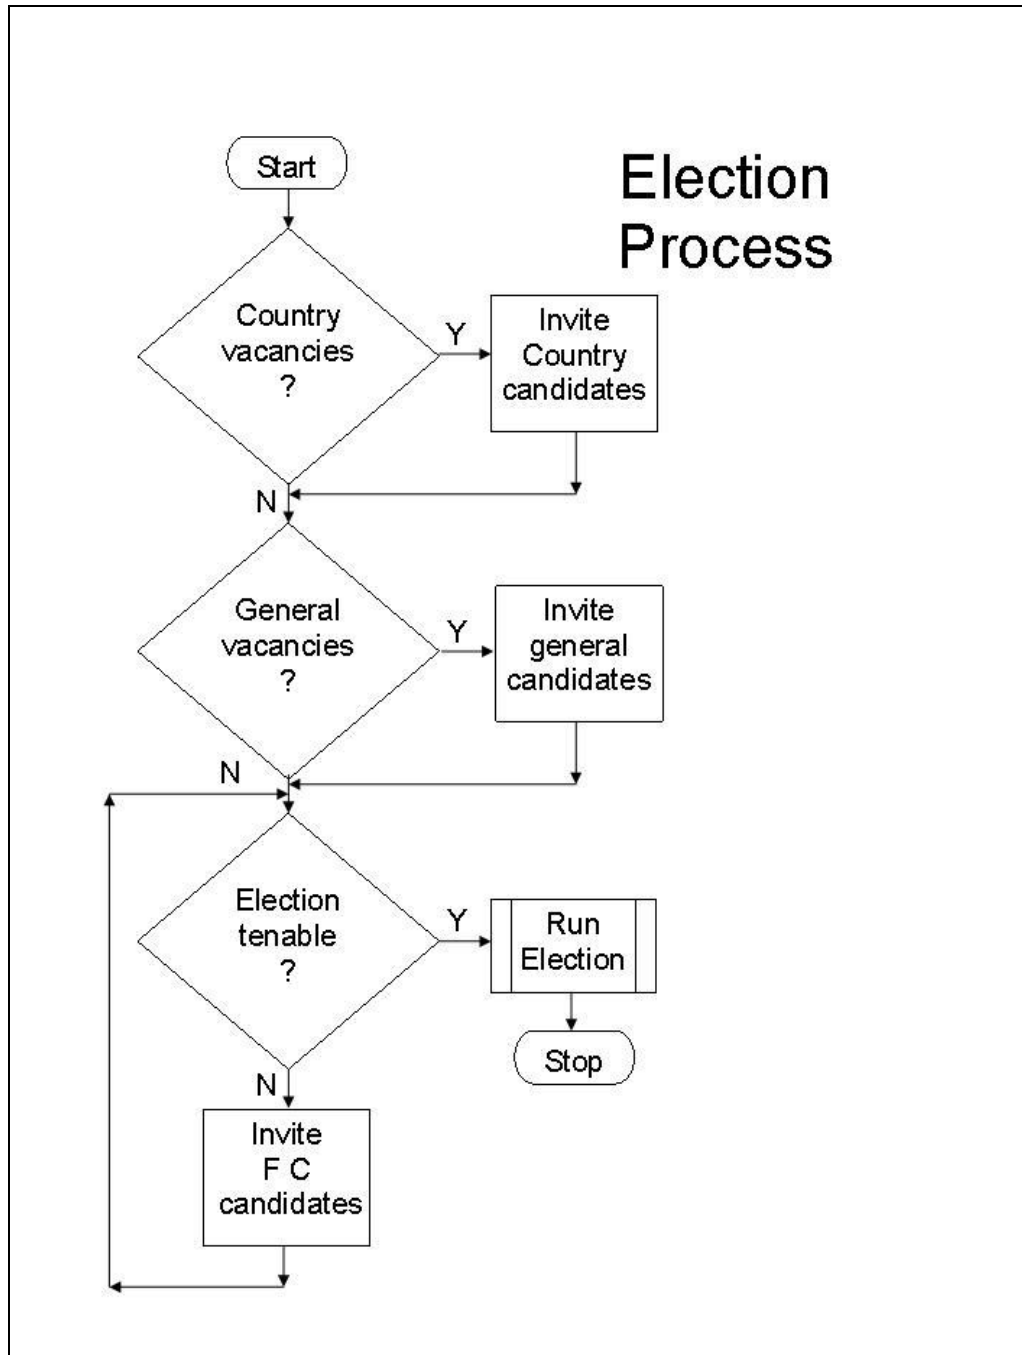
Election Process

Start

Country vacancies ?

Y

Invite Country candidates

N

General vacancies ?

Y

Invite general candidates

N

Election tenable ?

Y

Run Election

Stop

N

Invite F C candidates